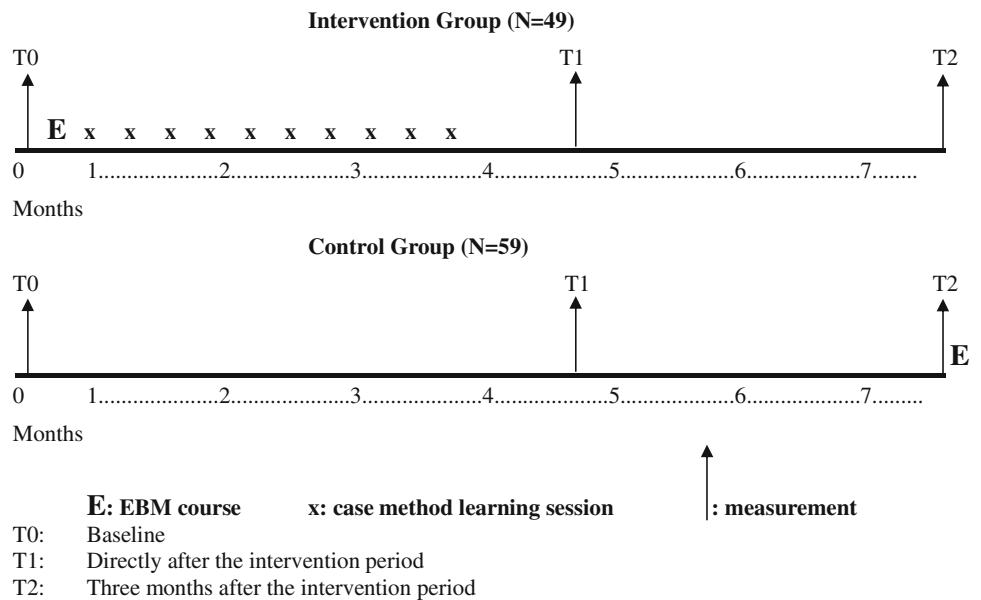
Intervention Group (N=49)

T0

T1

T2

E x x x x x x x x x x

0 1.....................2.....................3.....................4.....................5.....................6.....................7........

Months

Control Group (N=59)

T0

T1

T2

E

0 1.....................2.....................3.....................4.....................5.....................6.....................7........

Months

E: EBM course x: case method learning session : measurement

T0: Baseline
T1: Directly after the intervention period
T2: Three months after the intervention period